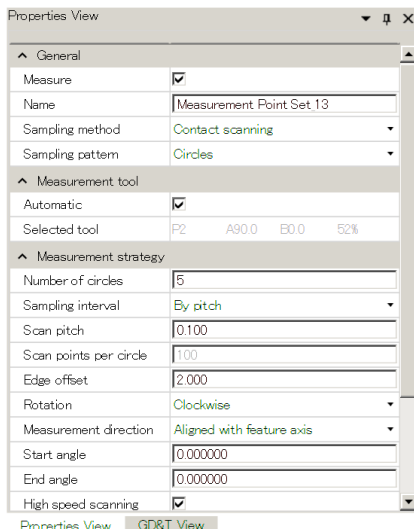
Properties View

General

| | |
|---|---|
| Measure | ☑ |
| Name | Measurement Point Set 13 |
| Sampling method | Contact scanning |
| Sampling pattern | Circles |

Measurement tool

| | |
|---|---|
| Automatic | ☑ |
| Selected tool | P2 A90.0 B0.0 52% |

Measurement strategy

| | |
|---|---|
| Number of circles | 5 |
| Sampling interval | By pitch |
| Scan pitch | 0.100 |
| Scan points per circle | 100 |
| Edge offset | 2.000 |
| Rotation | Clockwise |
| Measurement direction | Aligned with feature axis |
| Start angle | 0.000000 |
| End angle | 0.000000 |
| High speed scanning | ☑ |

Properties View GD&T View